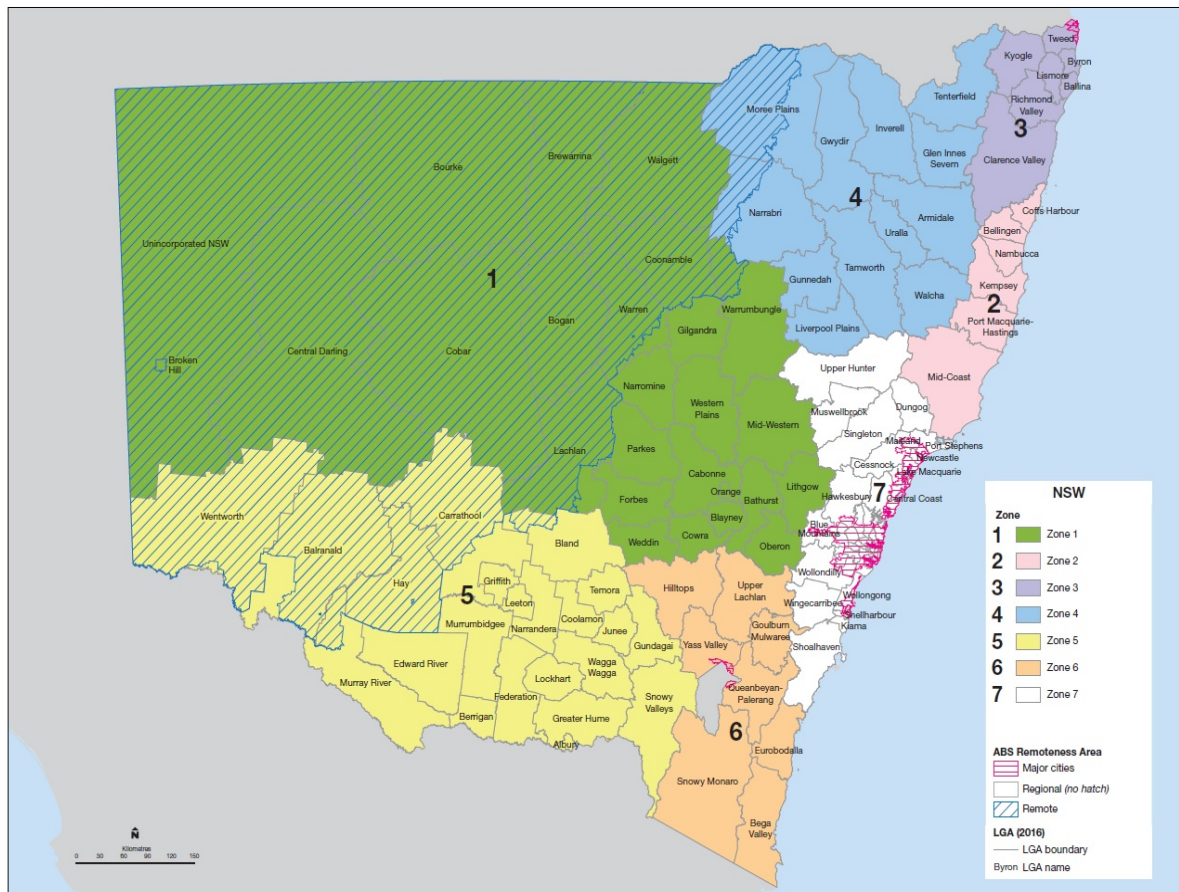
Tweed
Byron
Kyogle
Lismore
Ballina
Richmond Valley
3
Clarence Valley
Tenterfield
Moree Plains
Gwydir
Inverell
Glen Innes Severn
Bourke
Brewarrina
Walgett
4
Narrabri
Armidale
Uralla
Coffs Harbour
Bellingen
Nambucca
Unincorporated NSW
Coonamble
Tamworth
1
Gunnedah
Walcha
Kempsey
2
Port Macquarie-Hastings
Warren
Warrumbungle
Bogan
Liverpool Plains
Broken Hill
Central Darling
Cobar
Gilgandra
Upper Hunter
Mid-Coast
Narromine
Western Plains
Mid-Western
Muswellbrook
Dungog
Singleton
Maitland
Port Stephens
Newcastle
Lachlan
Parkes
Cessnock
Lake Macquarie
Cabonne
Lithgow
Orange
Forbes
Bathurst
Hawkesbury
7
Central Coast
Blayney
Wentworth
Carrathool
Weddin
Cowra
Oberon
Blue Mountains
Bland
Balranald
Griffith
Hay
5
Leeton
Temora
Hilltops
Upper Lachlan
Wollondilly
Wingecarribee
Wollongong
Shellharbour
Kiama
Murrumbidgee
Narrandera
Coolamon
Junee
Goulburn Mulwaree
Gundagai
Yass Valley
Shoalhaven
Edward River
Lockhart
Wagga Wagga
Murray River
Federation
Snowy Valleys
Queanbeyan-Palerang
Berrigan
Greater Hume
6
Albury
Eurobodalla
Snowy Monaro
Bega Valley
N
0 30 60 90 120 150
Kilometres
NSW
Zone
1 Zone 1
2 Zone 2
3 Zone 3
4 Zone 4
5 Zone 5
6 Zone 6
7 Zone 7
ABS Remoteness Area
Major cities
Regional (no hatch)
Remote
LGA (2016)
LGA boundary
Byron LGA name